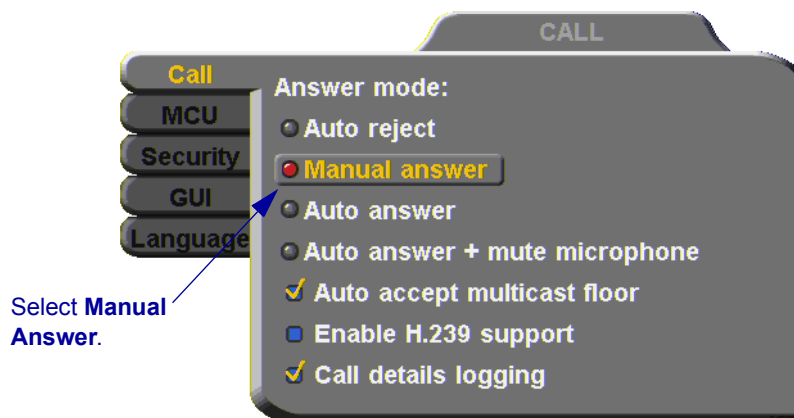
CALL

Call
MCU
Security
GUI
Language

Answer mode:
Auto reject
Manual answer
Auto answer
Auto answer + mute microphone
Auto accept multicast floor
Enable H.239 support
Call details logging

Select **Manual Answer**.